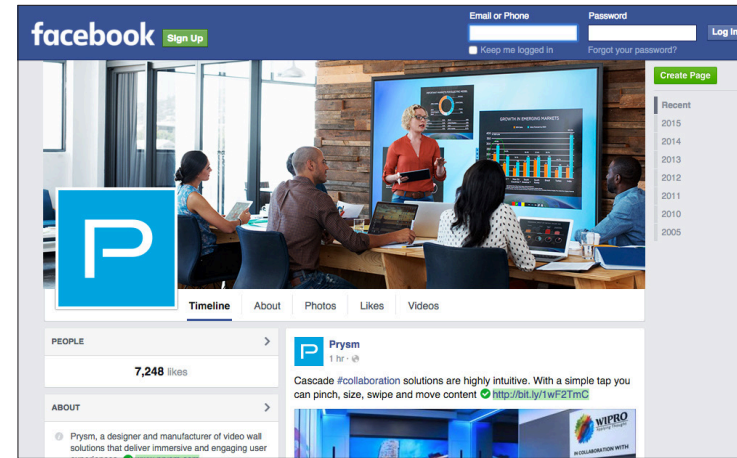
facebook Sign Up

Email or Phone

Keep me logged in

Password

Forgot your password?

Log In

Create Page

Recent
2015
2014
2013
2012
2011
2010
2005

GROWTH IN EMERGING MARKETS

P

Timeline About Photos Likes Videos

PEOPLE

7,248 likes

ABOUT

Prysm, a designer and manufacturer of video wall solutions that deliver immersive and engaging user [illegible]

Prysm
1 hr ·

Cascade #collaboration solutions are highly intuitive. With a simple tap you can pinch, size, swipe and move content http://bit.ly/1wF2TmC

WIPRO

IN COLLABORATION WITH